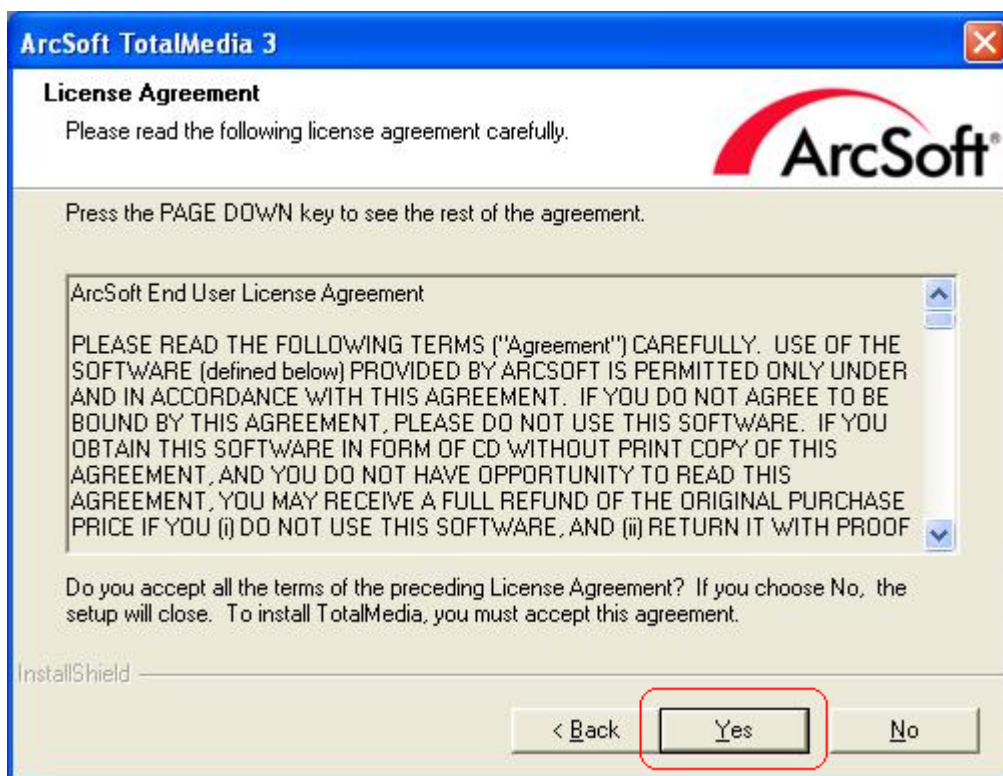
ArcSoft TotalMedia 3

License Agreement

Please read the following license agreement carefully.

ArcSoft®

Press the PAGE DOWN key to see the rest of the agreement.

ArcSoft End User License Agreement

PLEASE READ THE FOLLOWING TERMS ("Agreement") CAREFULLY. USE OF THE SOFTWARE (defined below) PROVIDED BY ARCSOFT IS PERMITTED ONLY UNDER AND IN ACCORDANCE WITH THIS AGREEMENT. IF YOU DO NOT AGREE TO BE BOUND BY THIS AGREEMENT, PLEASE DO NOT USE THIS SOFTWARE. IF YOU OBTAIN THIS SOFTWARE IN FORM OF CD WITHOUT PRINT COPY OF THIS AGREEMENT, AND YOU DO NOT HAVE OPPORTUNITY TO READ THIS AGREEMENT, YOU MAY RECEIVE A FULL REFUND OF THE ORIGINAL PURCHASE PRICE IF YOU (i) DO NOT USE THIS SOFTWARE, AND (ii) RETURN IT WITH PROOF

Do you accept all the terms of the preceding License Agreement? If you choose No, the setup will close. To install TotalMedia, you must accept this agreement.

InstallShield

< Back

Yes

No